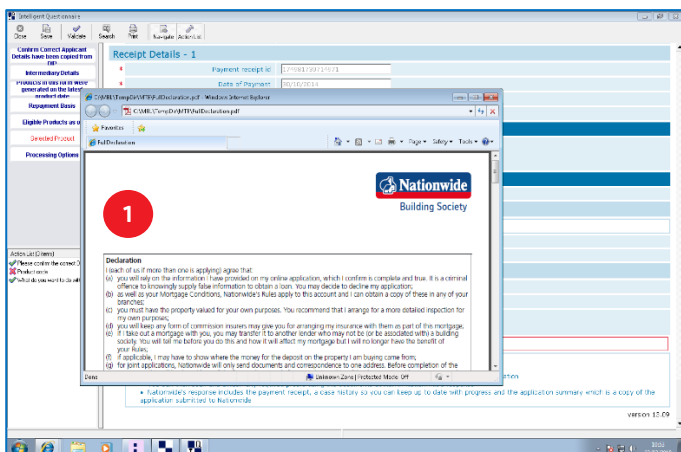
Intelligent Questionnaire

Close Save Validate Search Print Navigate Action List

Confirm Correct Applicant Details have been copied from DIP

Intermediary Details

Products in use on it were generated on the latest product date

Repayment Basis

Eligible Products as u

Selected Product

Processing Options

Action List (3 items)

Please confirm the correct D

Product code

What do you want to do wit

Receipt Details - 1

Payment receipt id

Date of Payment 30/10/2014

C:\MIL\Temp\DV\FTP\FullDeclaration.pdf - Windows Internet Explorer

C:\MIL\Temp\DV\FTP\FullDeclaration.pdf

Favorites

FullDeclaration

Page Safety Tools

1

Nationwide

Building Society

Declaration

I (each of us if more than one is applying) agree that:

(a) you will rely on the information I have provided on my online application, which I confirm is complete and true. It is a criminal offence to knowingly supply false information to obtain a loan. You may decide to decline my application;

(b) as well as your Mortgage Conditions, Nationwide's Rules apply to this account and I can obtain a copy of these in any of your branches;

(c) you must value the property valued for your own purposes. You recommend that I arrange for a more detailed inspection for my own purposes;

(d) you will keep any form of commission insurers may give you for arranging my insurance with them as part of this mortgage;

(e) if I take out a mortgage with you, you may transfer it to another lender who may not be (or be associated with) a building society. You will tell me before you do this and how it will affect my mortgage but I will no longer have the benefit of your Rules;

(f) if applicable, I may have to show where the money for the deposit on the property I am buying came from;

(g) for joint applications, Nationwide will only send documents and correspondence to one address. Before completion of the

Done

Unknown Zone | Protected Mode: Off

ation

Nationwide's response includes the payment receipt, a case history so you can keep up to date with progress and the application summary which is a copy of the application submitted to Nationwide

version 15.09